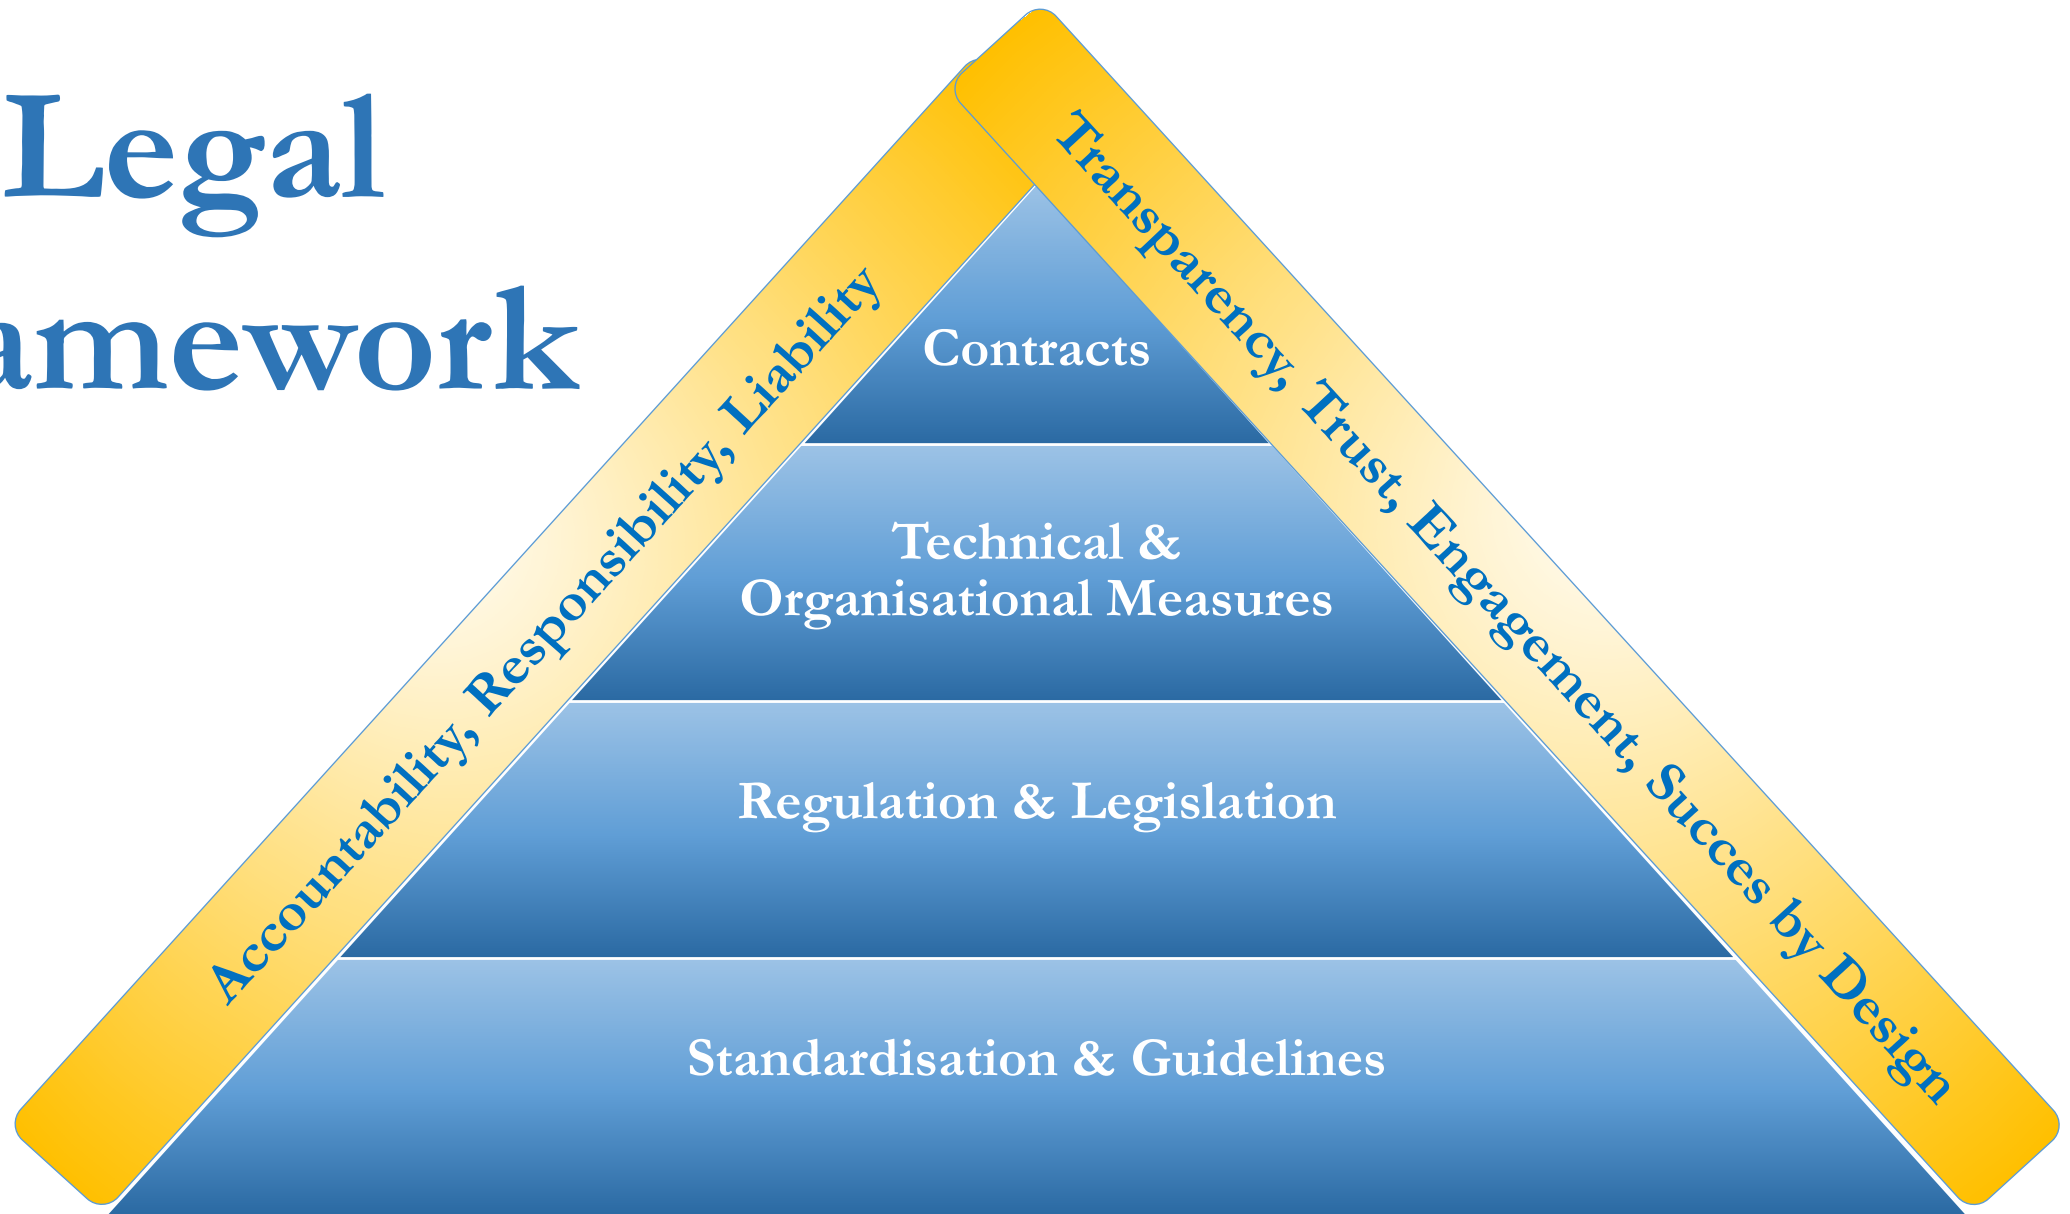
Legal
amework

Accountability, Responsibility, Liability

Transparency, Trust, Engagement, Succes by Design

Contracts

Technical & Organisational Measures

Regulation & Legislation

Standardisation & Guidelines